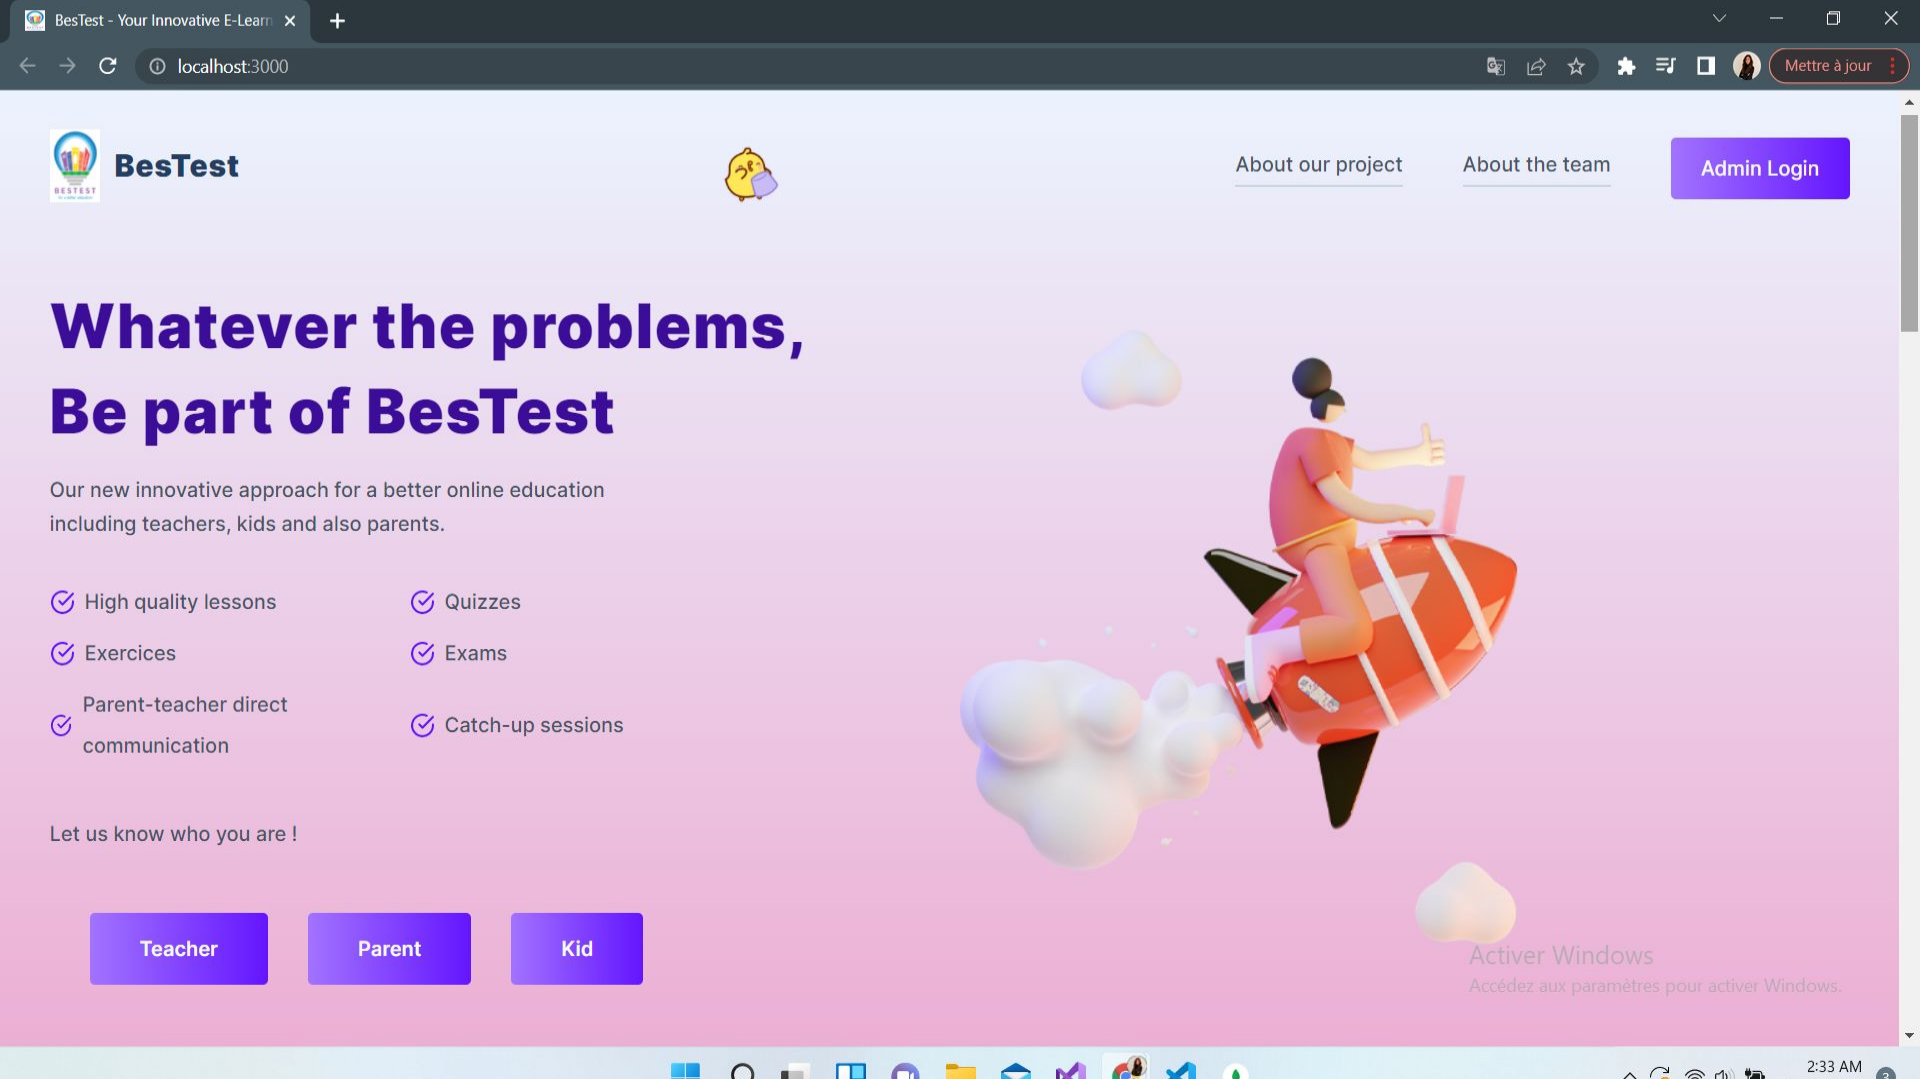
BesTest - Your Innovative E-Learn ×
+
localhost:3000
Mettre à jour

BESTEST
BesTest
About our project
About the team
Admin Login

Whatever the problems, Be part of BesTest

Our new innovative approach for a better online education including teachers, kids and also parents.

High quality lessons
Quizzes
Exercices
Exams
Parent-teacher direct communication
Catch-up sessions

Let us know who you are !

Teacher
Parent
Kid

Activer Windows
Accédez aux paramètres pour activer Windows.

2:33 AM